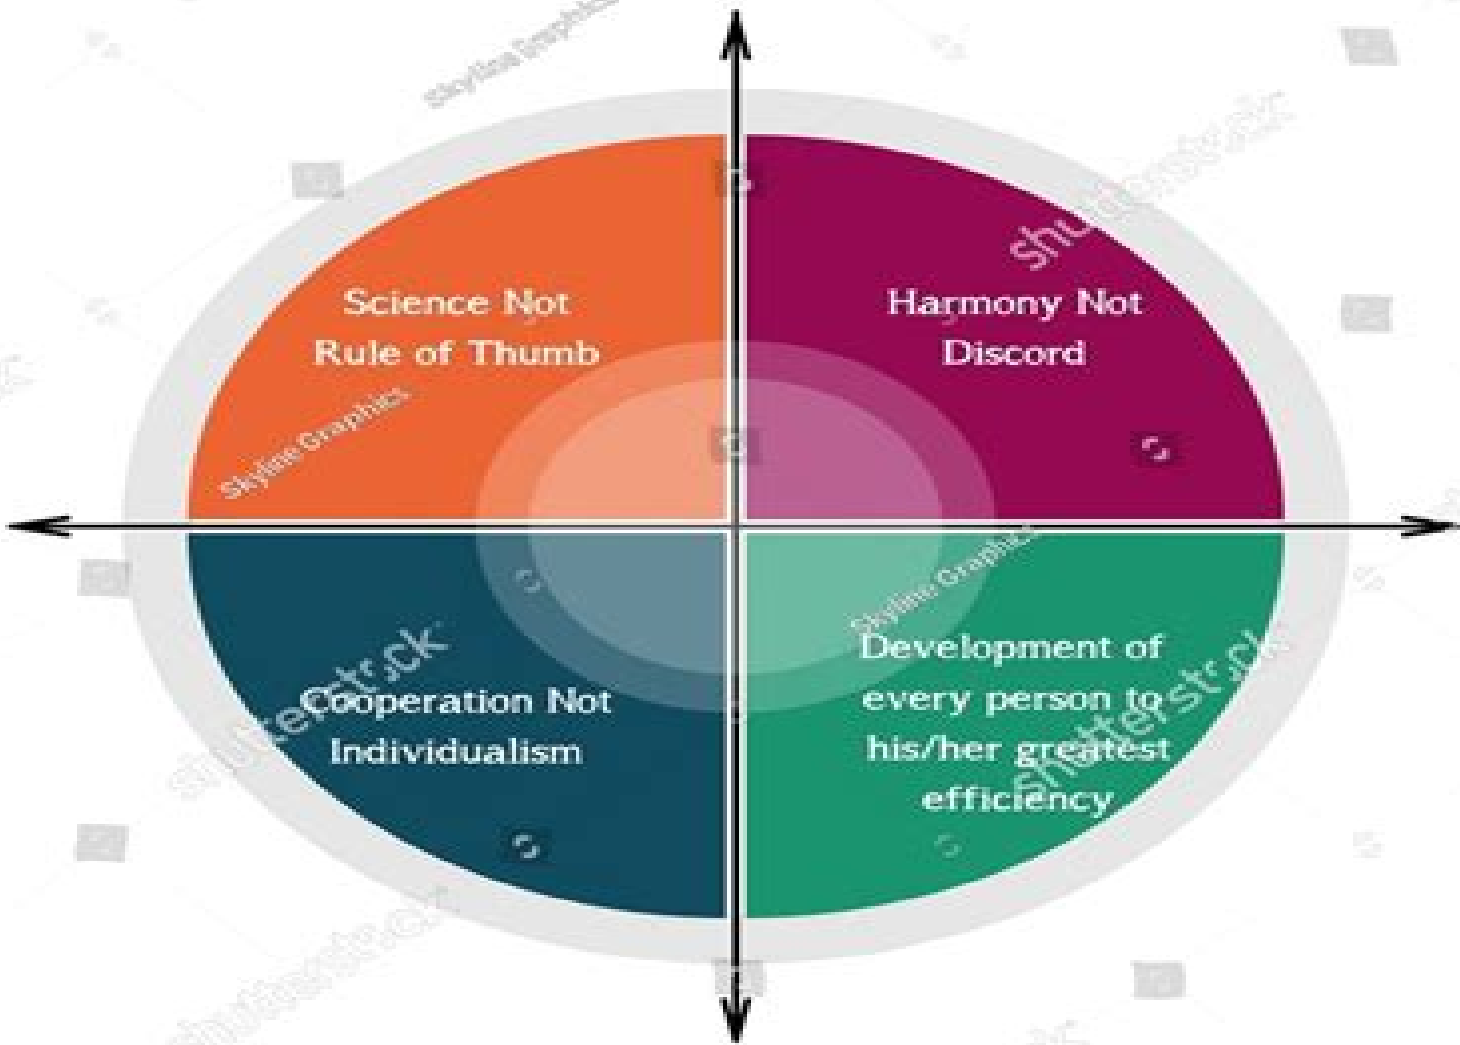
Science Not Rule of Thumb

Harmony Not Discord

Cooperation Not Individualism

Development of every person to his/her greatest efficiency

Skyline Graphics

shutterstock

Skyline Graphics

Skyline Graphics

shutterstock

shutterstock

shutterstock